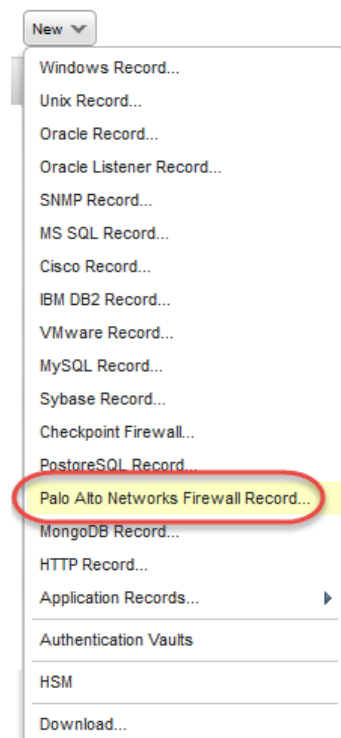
New

Windows Record...
Unix Record...
Oracle Record...
Oracle Listener Record...
SNMP Record...
MS SQL Record...
Cisco Record...
IBM DB2 Record...
VMware Record...
MySQL Record...
Sybase Record...
Checkpoint Firewall...
PostgreSQL Record...
Palo Alto Networks Firewall Record...
MongoDB Record...
HTTP Record...
Application Records...
Authentication Vaults
HSM
Download...